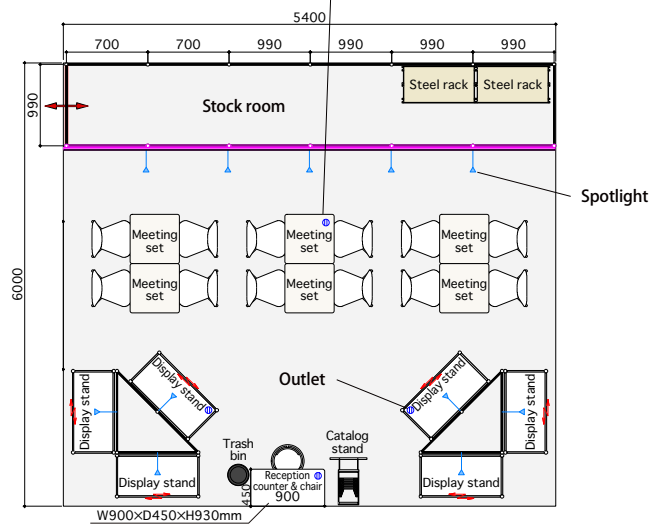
5400

700 700 990 990 990 990

990

Stock room

Steel rack

Steel rack

Spotlight

6000

Meeting set

Meeting set

Meeting set

Meeting set

Meeting set

Meeting set

Outlet

Display stand

Display stand

Display stand

Display stand

Display stand

Display stand

Trash bin

Catalog stand

Reception counter & chair

900

450

W900×D450×H930mm